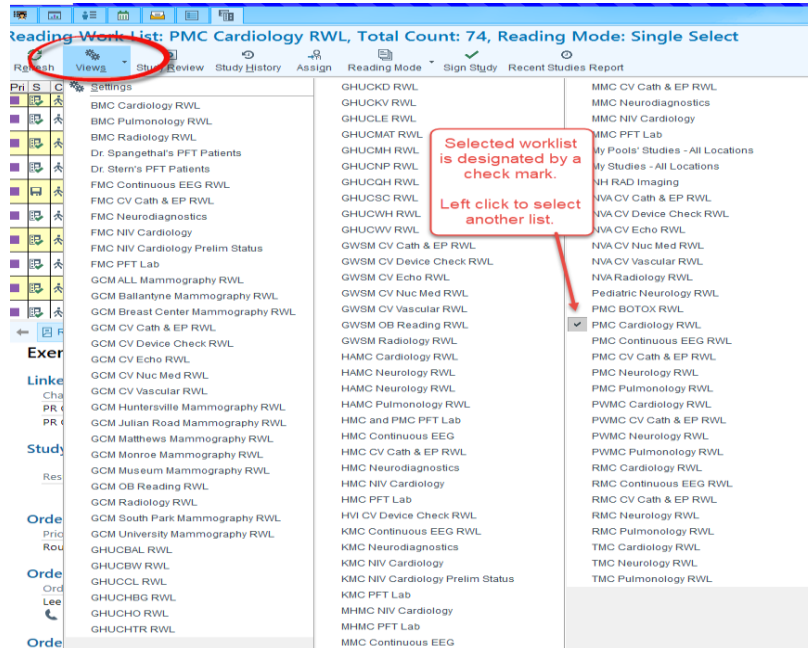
Reading Work List: PMC Cardiology RWL, Total Count: 74, Reading Mode: Single Select

Refresh Views Study Review Study History Assign Reading Mode Sign Study Recent Studies Report

Pri S C

Settings
BMC Cardiology RWL
BMC Pulmonology RWL
BMC Radiology RWL
Dr. Spangethal's PFT Patients
Dr. Stern's PFT Patients
FMC Continuous EEG RWL
FMC CV Cath & EP RWL
FMC Neurodiagnostics
FMC NIV Cardiology
FMC NIV Cardiology Prelim Status
FMC PFT Lab
GCM ALL Mammography RWL
GCM Ballantyne Mammography RWL
GCM Breast Center Mammography RWL
GCM CV Cath & EP RWL
GCM CV Device Check RWL
GCM CV Echo RWL
GCM CV Nuc Med RWL
GCM CV Vascular RWL
GCM Huntersville Mammography RWL
GCM Julian Road Mammography RWL
GCM Matthews Mammography RWL
GCM Monroe Mammography RWL
GCM Museum Mammography RWL
GCM OB Reading RWL
GCM Radiology RWL
GCM South Park Mammography RWL
GCM University Mammography RWL
GHUCBAL RWL
GHUCBW RWL
GHUCCL RWL
GHUCHBG RWL
GHUCHO RWL
GHUCHTR RWL

GHUCKD RWL
GHUCKV RWL
GHUCLE RWL
GHUCMAT RWL
GHUCMH RWL
GHUCNP RWL
GHUCQH RWL
GHUCSC RWL
GHUCWH RWL
GHUCWV RWL
GWSM CV Cath & EP RWL
GWSM CV Device Check RWL
GWSM CV Echo RWL
GWSM CV Nuc Med RWL
GWSM CV Vascular RWL
GWSM OB Reading RWL
GWSM Radiology RWL
HAMC Cardiology RWL
HAMC Neurology RWL
HAMC Neurology RWL
HAMC Pulmonology RWL
HMC and PMC PFT Lab
HMC Continuous EEG
HMC CV Cath & EP RWL
HMC Neurodiagnostics
HMC NIV Cardiology
HMC PFT Lab
HVI CV Device Check RWL
KMC Continuous EEG RWL
KMC Neurodiagnostics
KMC NIV Cardiology
KMC NIV Cardiology Prelim Status
KMC PFT Lab
MHMC NIV Cardiology
MHMC PFT Lab
MMC Continuous EEG

MMC CV Cath & EP RWL
MMC Neurodiagnostics
MMC NIV Cardiology
MMC PFT Lab
My Pools' Studies - All Locations
My Studies - All Locations
NH RAD Imaging
NVA CV Cath & EP RWL
NVA CV Device Check RWL
NVA CV Echo RWL
NVA CV Nuc Med RWL
NVA CV Vascular RWL
NVA Radiology RWL
Pediatric Neurology RWL
PMC BOTOX RWL
PMC Cardiology RWL
PMC Continuous EEG RWL
PMC CV Cath & EP RWL
PMC Neurology RWL
PMC Pulmonology RWL
PWMC Cardiology RWL
PWMC CV Cath & EP RWL
PWMC Neurology RWL
PWMC Pulmonology RWL
RMC Cardiology RWL
RMC Continuous EEG RWL
RMC CV Cath & EP RWL
RMC Neurology RWL
RMC Pulmonology RWL
TMC Cardiology RWL
TMC Neurology RWL
TMC Pulmonology RWL

Selected worklist is designated by a check mark.

Left click to select another list.

Exer
Linke
Cha
PR
PR
Study
Res
Orde
Pric
Rou
Orde
Ord
Lee
Orde